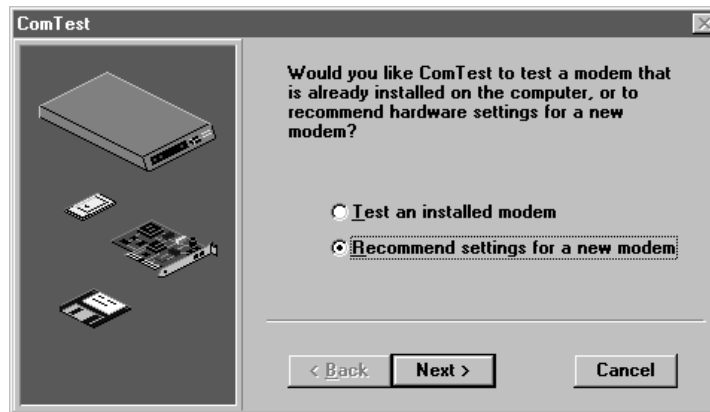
ComTest

Would you like ComTest to test a modem that is already installed on the computer, or to recommend hardware settings for a new modem?

Test an installed modem

Recommend settings for a new modem

< Back
Next >
Cancel